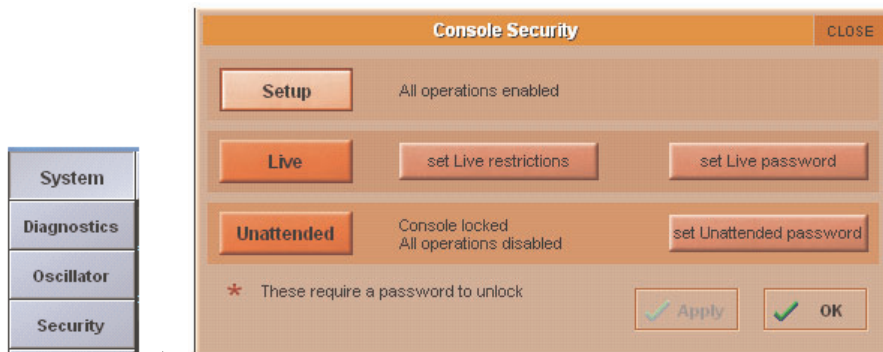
System
Diagnostics
Oscillator
Security

Console Security
CLOSE

Setup
All operations enabled

Live
set Live restrictions
set Live password

Unattended
Console locked
All operations disabled
set Unattended password

* These require a password to unlock

Apply
OK